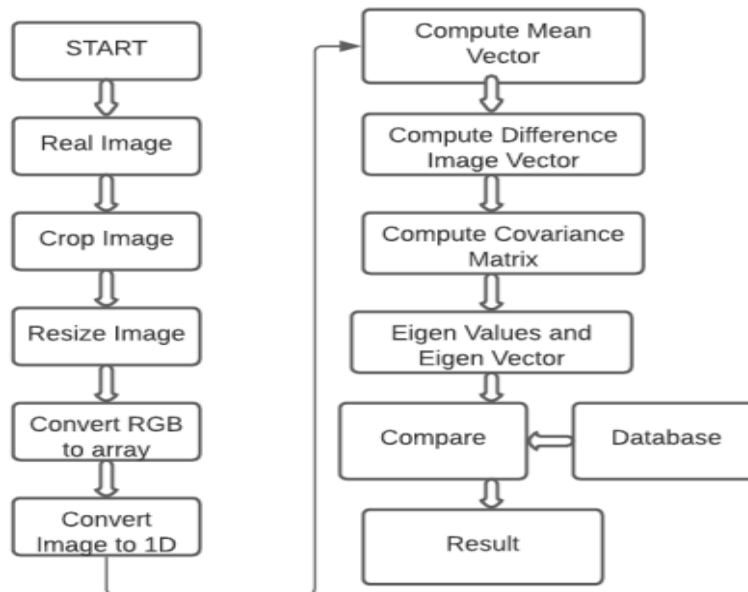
START

Real Image

Crop Image

Resize Image

Convert RGB to array

Convert Image to 1D

Compute Mean Vector

Compute Difference Image Vector

Compute Covariance Matrix

Eigen Values and Eigen Vector

Compare

Database

Result